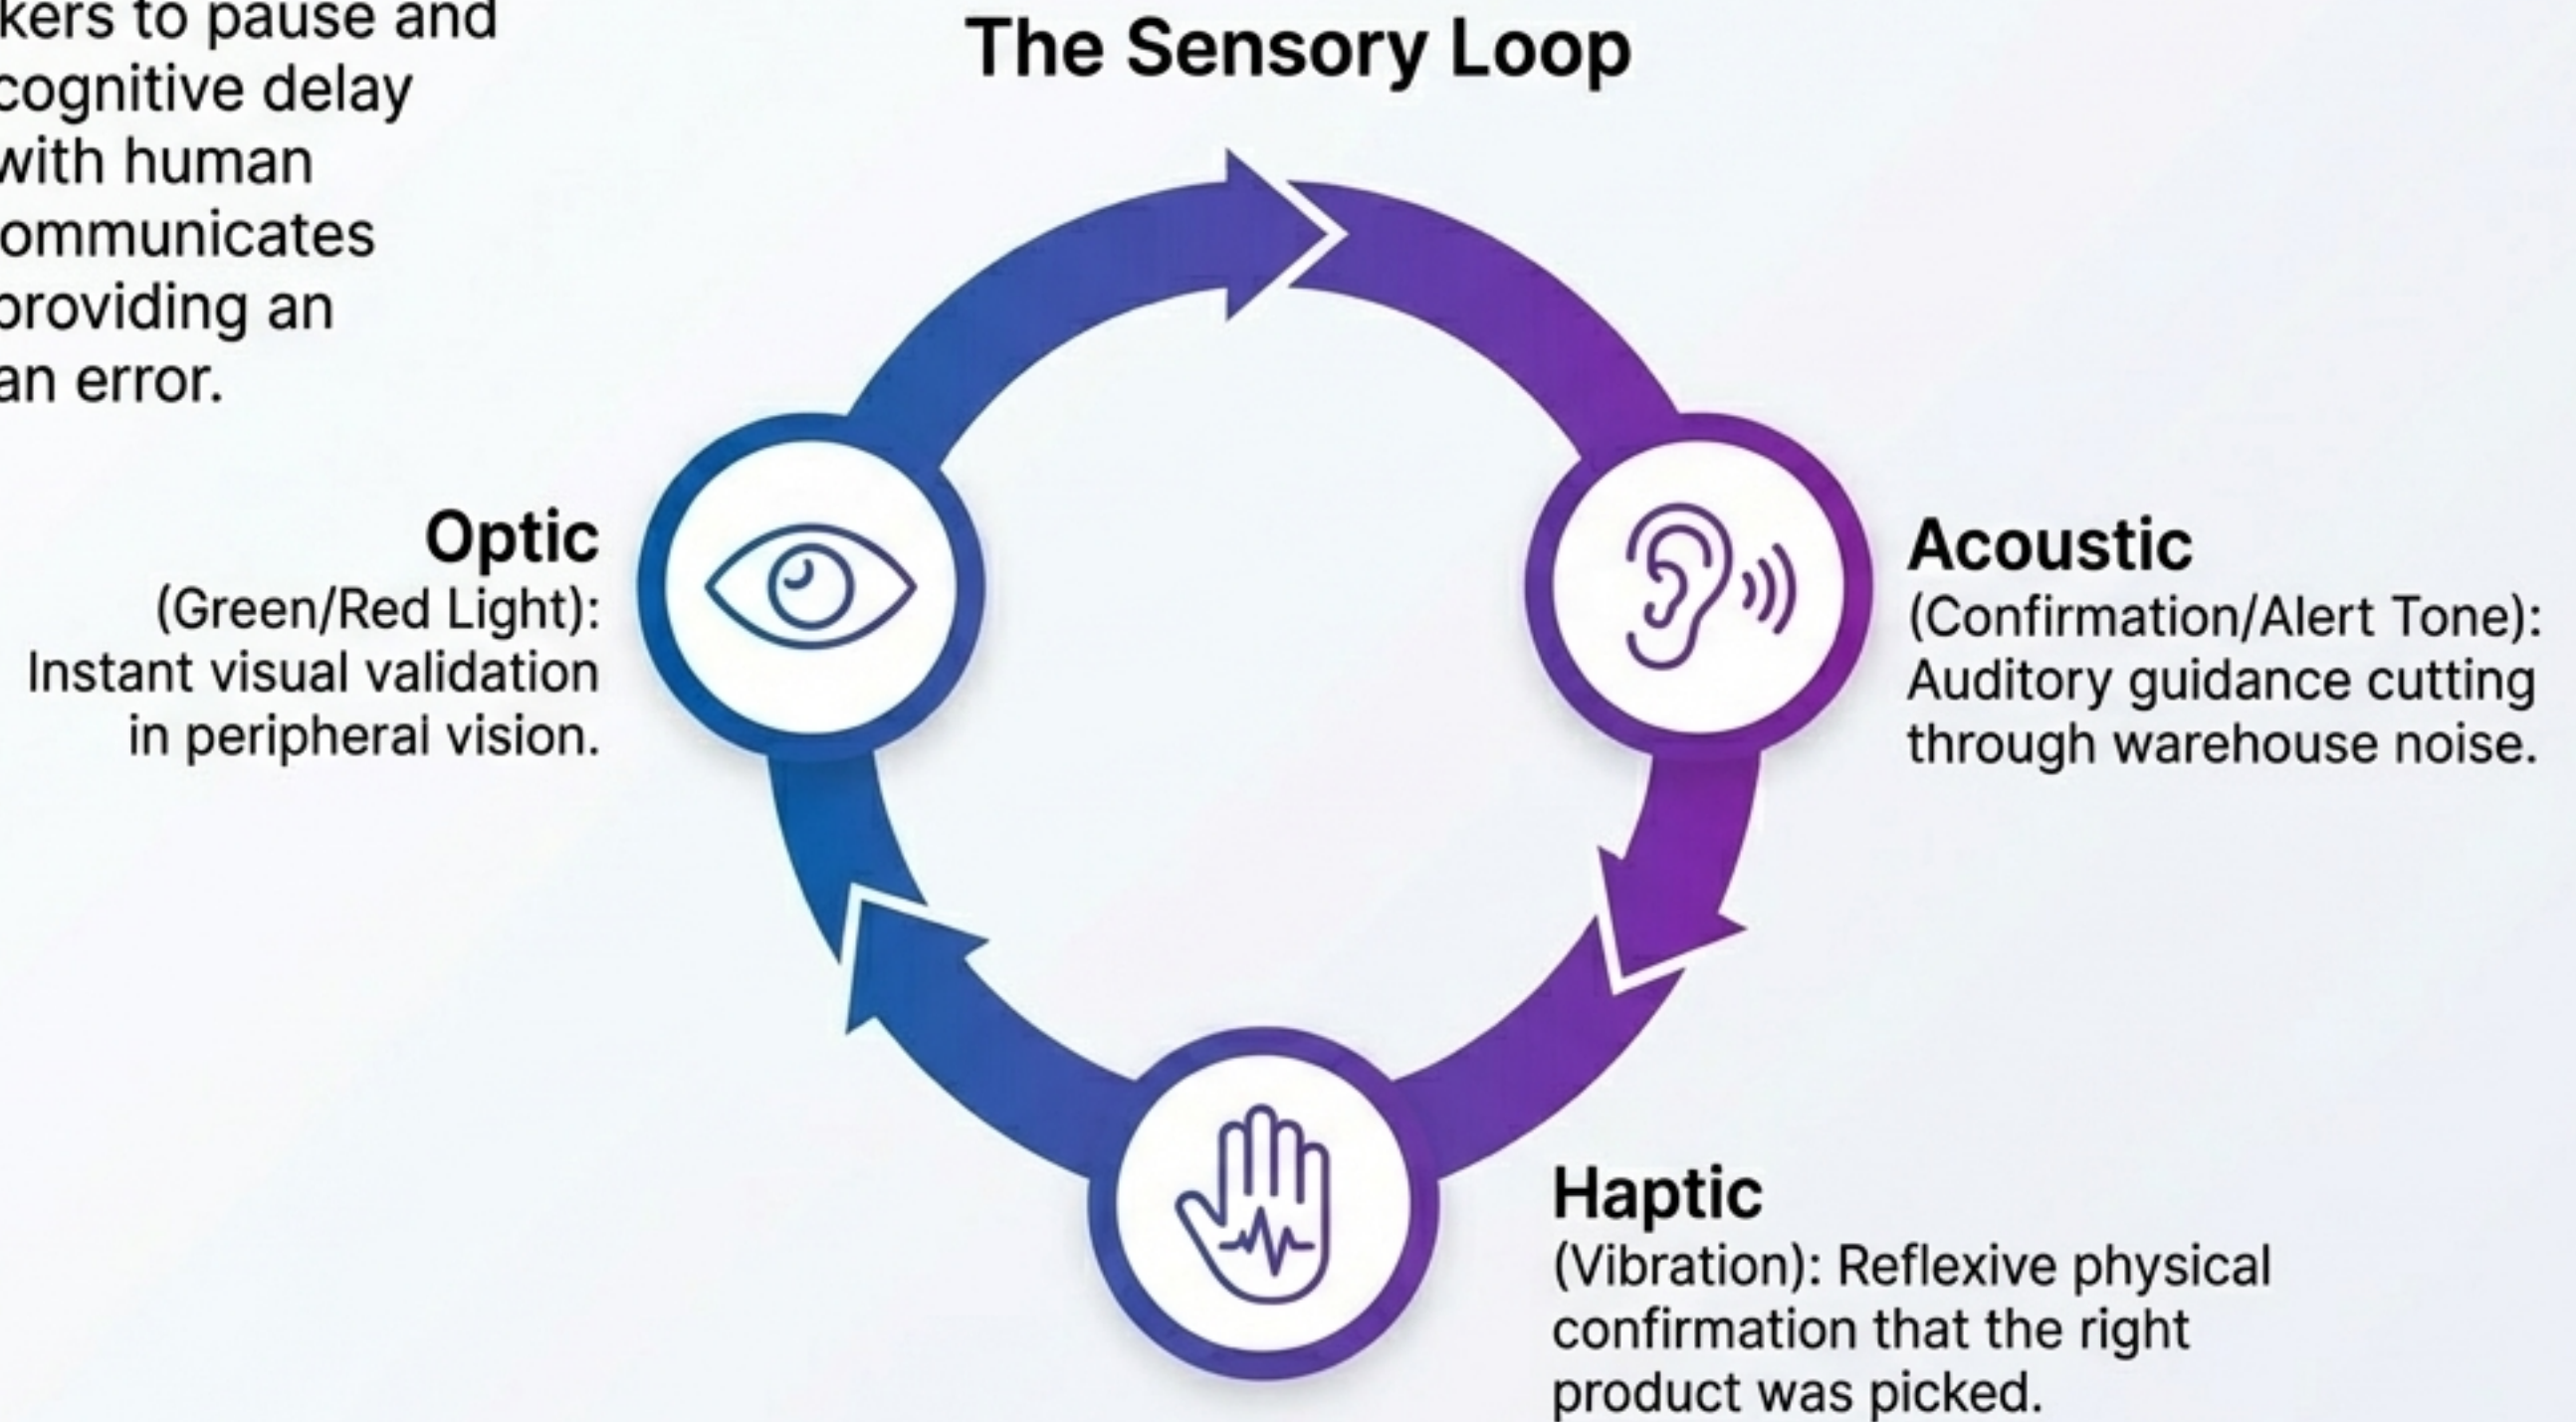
kers to pause and cognitive delay with human ommunicates providing an an error.

The Sensory Loop

Optic
(Green/Red Light): Instant visual validation in peripheral vision.

Acoustic
(Confirmation/Alert Tone): Auditory guidance cutting through warehouse noise.

Haptic
(Vibration): Reflexive physical confirmation that the right product was picked.